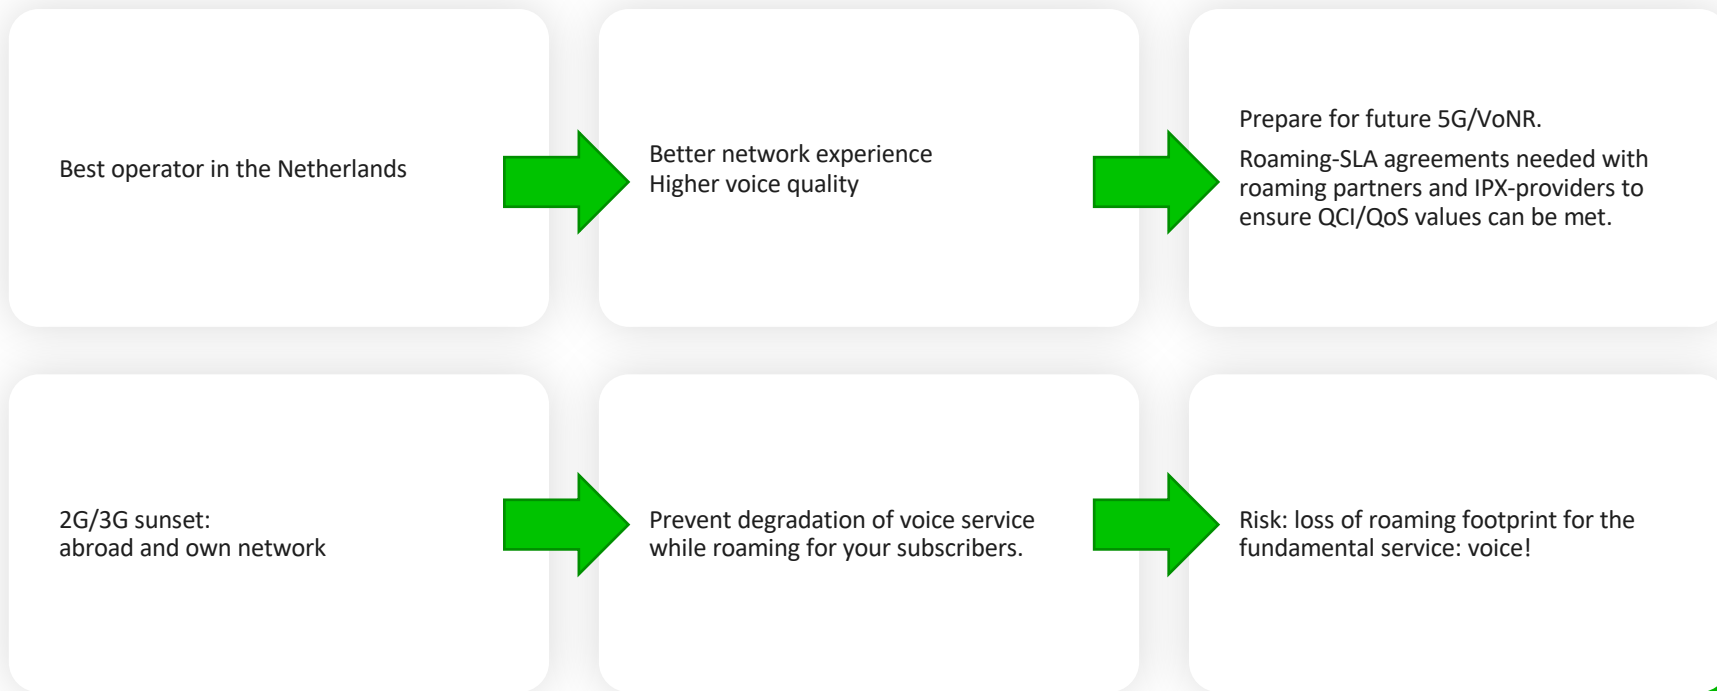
Best operator in the Netherlands

Better network experience
Higher voice quality

Prepare for future 5G/VoNR.

Roaming-SLA agreements needed with roaming partners and IPX-providers to ensure QCI/QoS values can be met.

2G/3G sunset:
abroad and own network

Prevent degradation of voice service while roaming for your subscribers.

Risk: loss of roaming footprint for the fundamental service: voice!